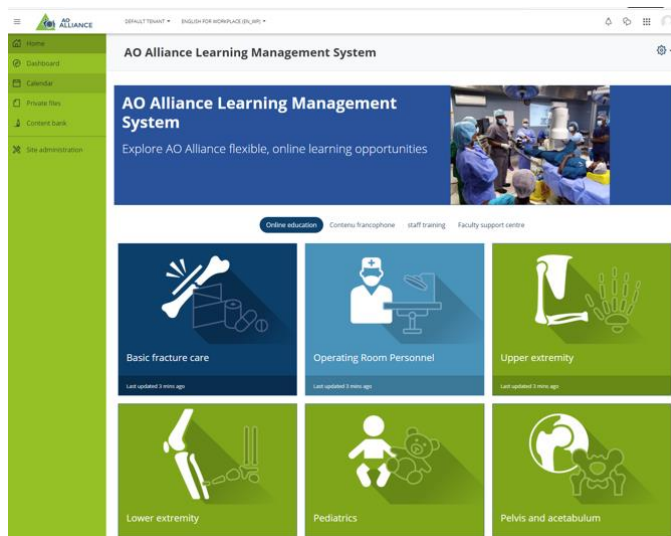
AO ALLIANCE

DEFAULT TENANT ▾ ENGLISH FOR WORKPLACE (EN_WP) ▾

Home
Dashboard
Calendar
Private files
Content bank
Site administration

AO Alliance Learning Management System

AO Alliance Learning Management System

Explore AO Alliance flexible, online learning opportunities

Online education
Contenu francophone
staff training
Faculty support centre

Basic fracture care
Last updated 3 mins ago

Operating Room Personnel
Last updated 3 mins ago

Upper extremity
Last updated 3 mins ago

Lower extremity

Pediatrics

Pelvis and acetabulum